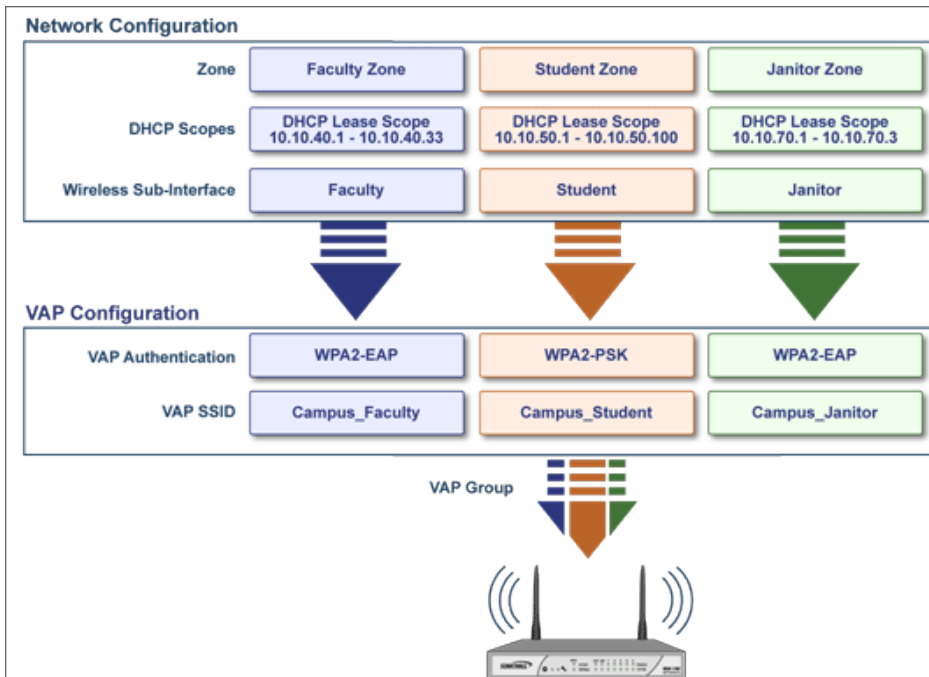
Network Configuration

| | | | |
|---|---|---|---|
| Zone | Faculty Zone | Student Zone | Janitor Zone |
| DHCP Scopes | DHCP Lease Scope 10.10.40.1 - 10.10.40.33 | DHCP Lease Scope 10.10.50.1 - 10.10.50.100 | DHCP Lease Scope 10.10.70.1 - 10.10.70.3 |
| Wireless Sub-Interface | Faculty | Student | Janitor |

VAP Configuration

| | | | |
|---|---|---|---|
| VAP Authentication | WPA2-EAP | WPA2-PSK | WPA2-EAP |
| VAP SSID | Campus_Faculty | Campus_Student | Campus_Janitor |

VAP Group